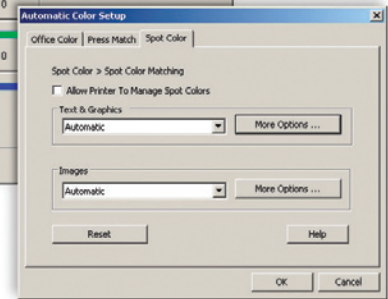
Automatic Color Setup

Office Color | Press Match | Spot Color

Spot Color > Spot Color Matching

Allow Printer To Manage Spot Colors

Text & Graphics

Automatic

More Options ...

Images

Automatic

More Options ...

Reset

Help

OK

Cancel